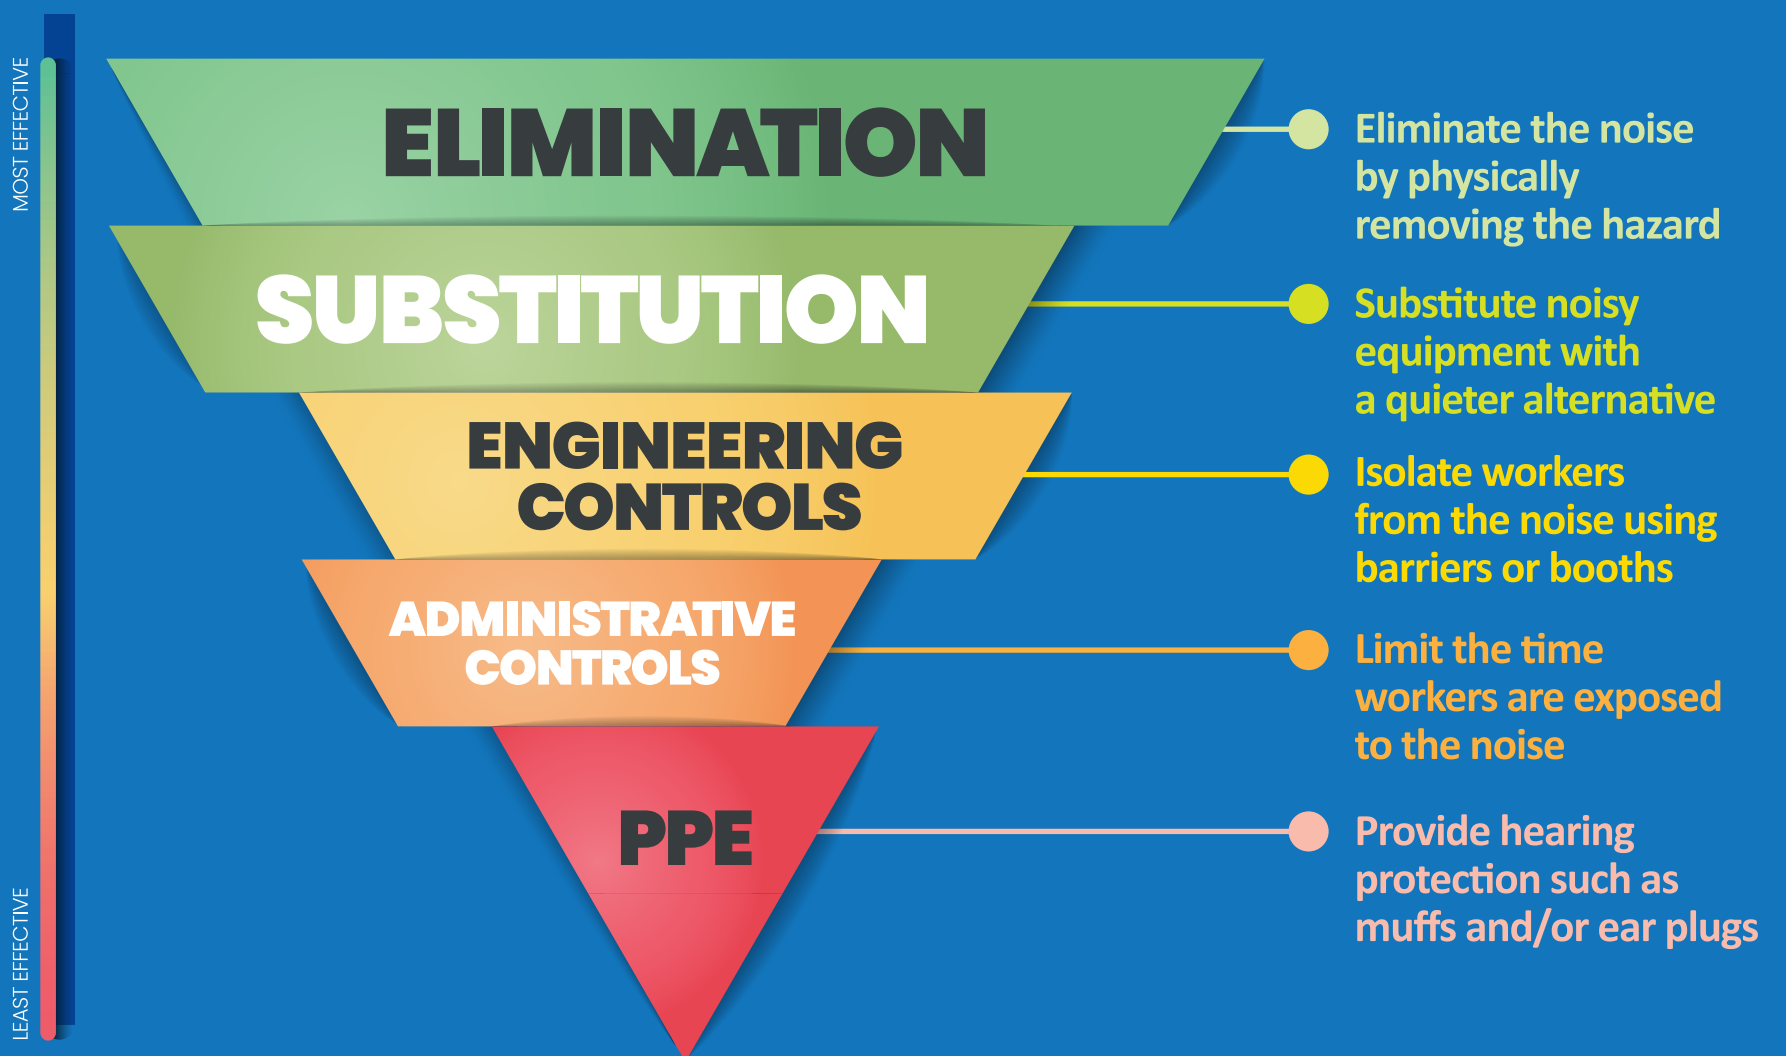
MOST EFFECTIVE

ELIMINATION

Eliminate the noise by physically removing the hazard

SUBSTITUTION

Substitute noisy equipment with a quieter alternative

ENGINEERING CONTROLS

Isolate workers from the noise using barriers or booths

ADMINISTRATIVE CONTROLS

Limit the time workers are exposed to the noise

PPE

Provide hearing protection such as muffs and/or ear plugs

LEAST EFFECTIVE